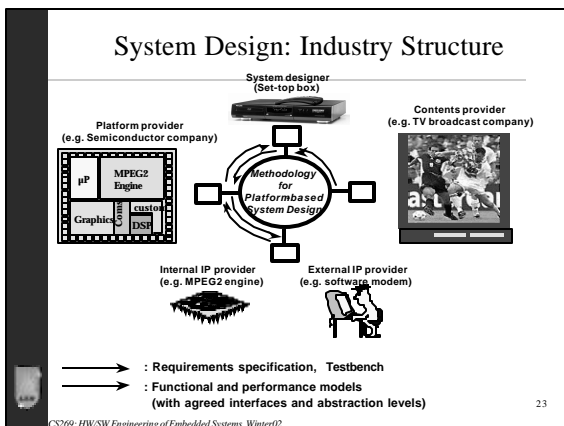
System Design: Industry Structure

System designer
(Set-top box)

Platform provider
(e.g. Semiconductor company)

Contents provider
(e.g. TV broadcast company)

μP

MPEG2 Engine

Graphics

Comm

custom

DSP

Methodology for Platformbased System Design

Internal IP provider
(e.g. MPEG2 engine)

External IP provider
(e.g. software modem)

: Requirements specification, Testbench

: Functional and performance models
(with agreed interfaces and abstraction levels)

23

CS269: HW/SW Engineering of Embedded Systems, Winter02